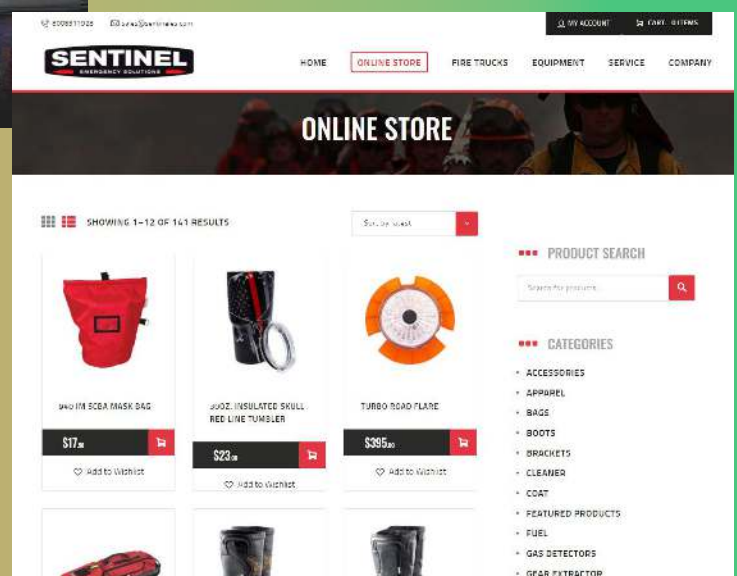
8008811026 sales@sentinelesi.com

MY ACCOUNT CART - 0 ITEMS

SENTINEL
EMERGENCY SOLUTIONS

HOME ONLINE STORE FIRE TRUCKS EQUIPMENT SERVICE COMPANY

ONLINE STORE

SHOWING 1–12 OF 141 RESULTS

Sort by latest

940 IM SCBA MASK BAG

$17.00

Add to Wishlist

30OZ. INSULATED SKULL RED LINE TUMBLER

$23.00

Add to Wishlist

TURBO ROAD FLARE

$395.00

Add to Wishlist

PRODUCT SEARCH

Search for products...

CATEGORIES

ACCESSORIES
APPAREL
BAGS
BOOTS
BRACKETS
CLEANER
COAT
FEATURED PRODUCTS
FUEL
GAS DETECTORS
GEAR EXTRACTOR